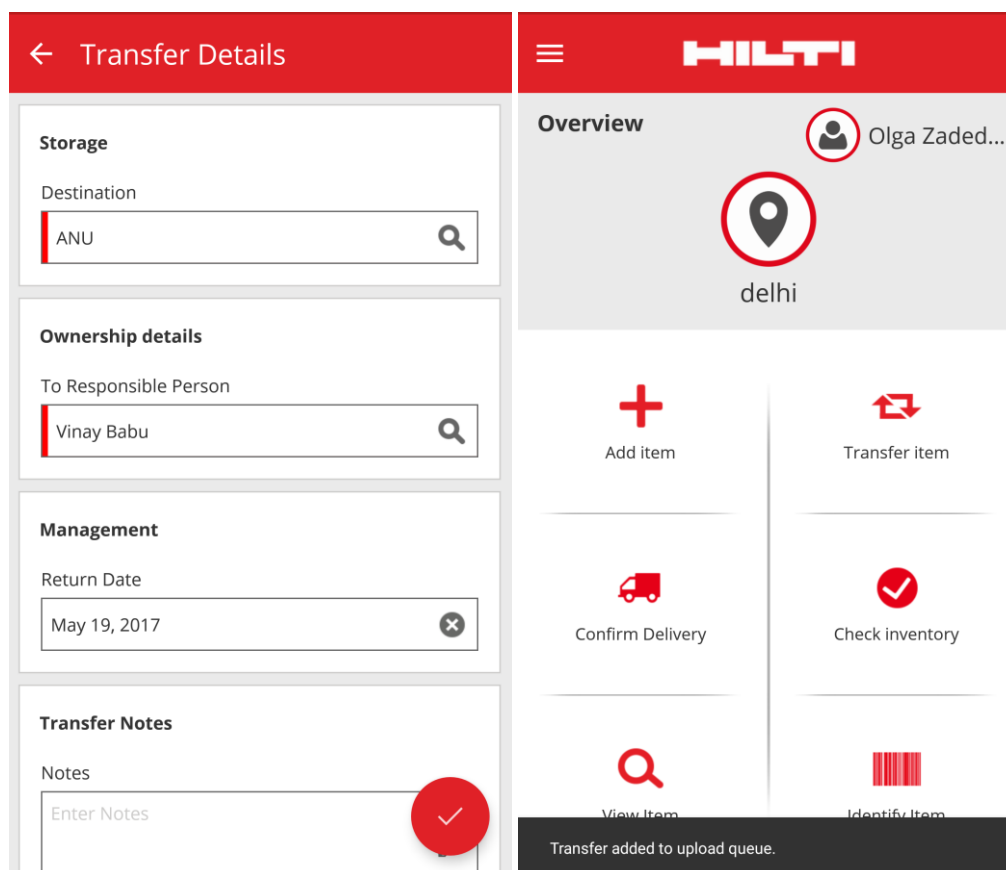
Transfer Details

Storage

Destination

ANU

Ownership details

To Responsible Person

Vinay Babu

Management

Return Date

May 19, 2017

Transfer Notes

Notes

Enter Notes

HILTI

Overview

Olga Zaded...

delhi

Add item

Transfer item

Confirm Delivery

Check inventory

View Item

Identify Item

Transfer added to upload queue.